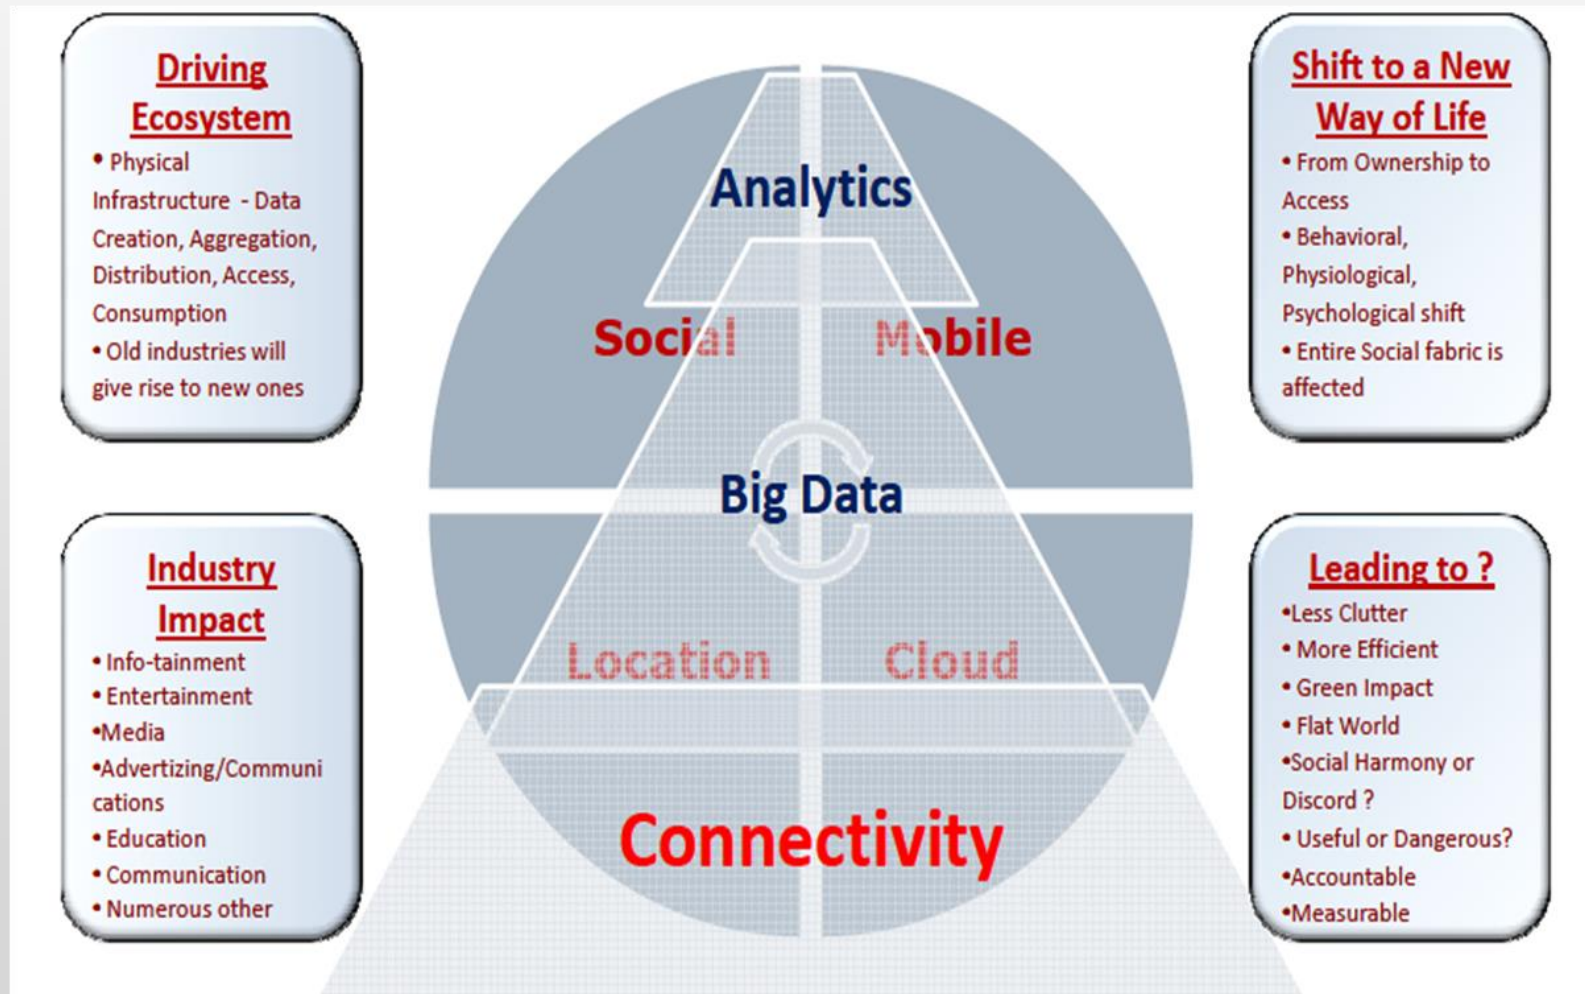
Driving Ecosystem

• Physical Infrastructure - Data Creation, Aggregation, Distribution, Access, Consumption
• Old industries will give rise to new ones

Analytics

Social

Mobile

Big Data

Location

Cloud

Connectivity

Shift to a New Way of Life

• From Ownership to Access
• Behavioral, Physiological, Psychological shift
• Entire Social fabric is affected

Industry Impact

• Info-tainment
• Entertainment
•Media
•Advertizing/Communications
• Education
• Communication
• Numerous other

Leading to ?

•Less Clutter
• More Efficient
• Green Impact
• Flat World
•Social Harmony or Discord ?
• Useful or Dangerous?
•Accountable
•Measurable